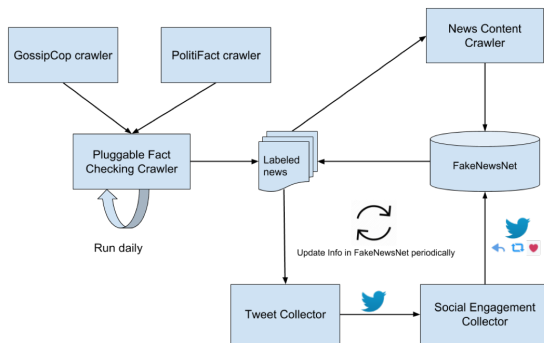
GossipCop crawler

PolitiFact crawler

Pluggable Fact Checking Crawler

Run daily

Labeled news

News Content Crawler

FakeNewsNet

Update Info in FakeNewsNet periodically

Tweet Collector

Social Engagement Collector